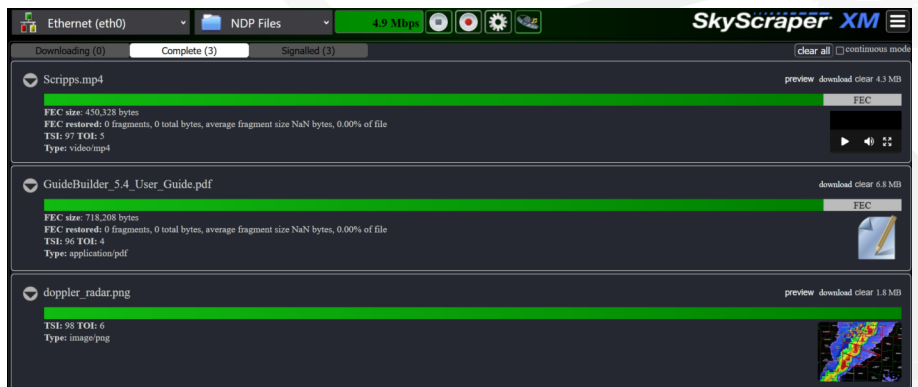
Ethernet (eth0)
NDP Files
4.9 Mbps
SkyScraper XM

Downloading (0) Complete (3) Signalled (3)
clear all continuous mode

Scripps.mp4
preview download clear 4.3 MB
FEC
FEC size: 450,328 bytes
FEC restored: 0 fragments, 0 total bytes, average fragment size NaN bytes, 0.00% of file
TSI: 97 TOI: 5
Type: video/mp4

GuideBuilder_5.4_User_Guide.pdf
download clear 6.8 MB
FEC
FEC size: 718,208 bytes
FEC restored: 0 fragments, 0 total bytes, average fragment size NaN bytes, 0.00% of file
TSI: 96 TOI: 4
Type: application/pdf

doppler_radar.png
preview download clear 1.8 MB
TSI: 98 TOI: 6
Type: image/png